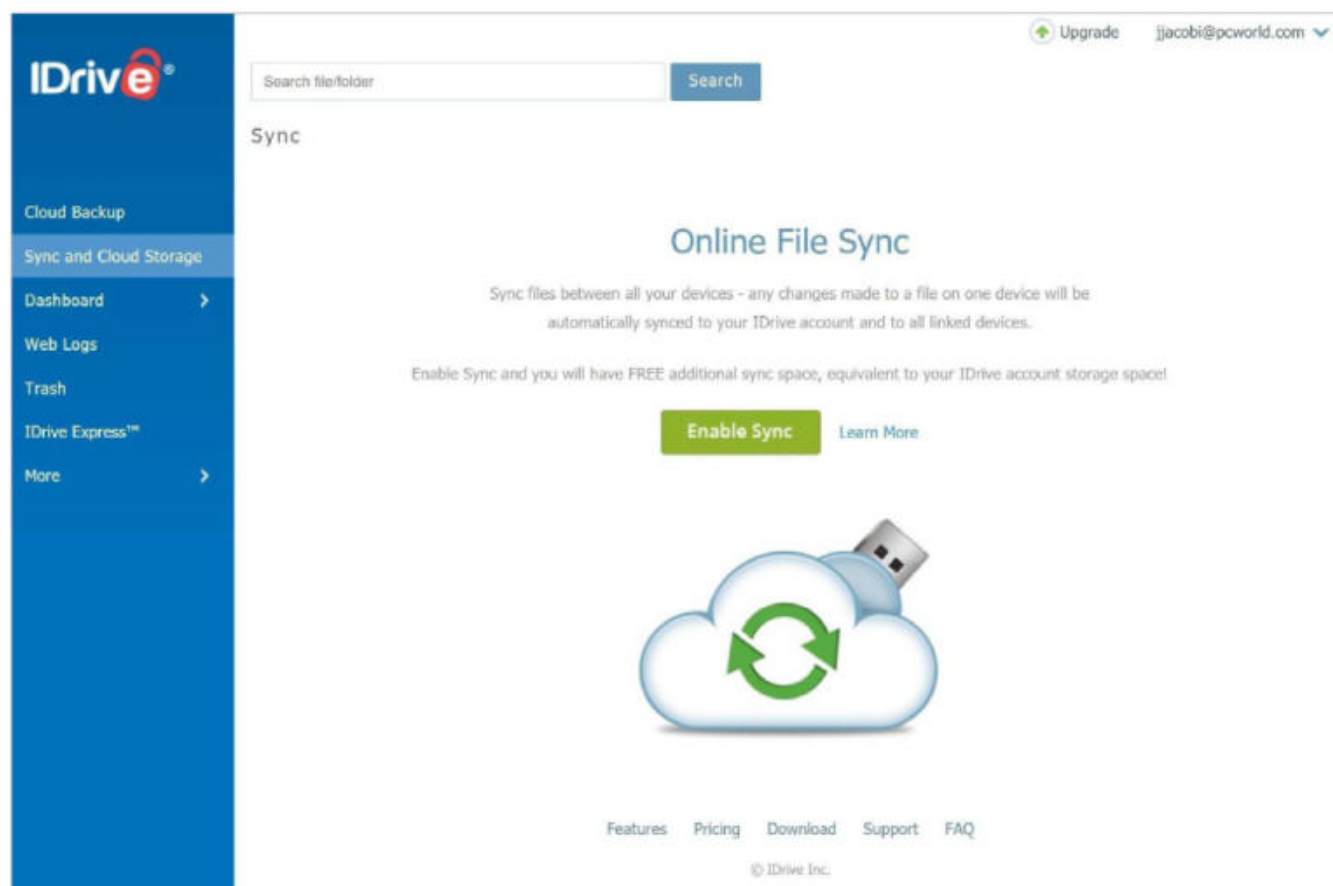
IDrive®

Upgrade jjacobi@pcworld.com

Search file/folder
Search

Sync

Cloud Backup
Sync and Cloud Storage
Dashboard
Web Logs
Trash
IDrive Express™
More

Online File Sync

Sync files between all your devices - any changes made to a file on one device will be automatically synced to your IDrive account and to all linked devices.

Enable Sync and you will have FREE additional sync space, equivalent to your IDrive account storage space!

Enable Sync
Learn More

Features Pricing Download Support FAQ

© IDrive Inc.